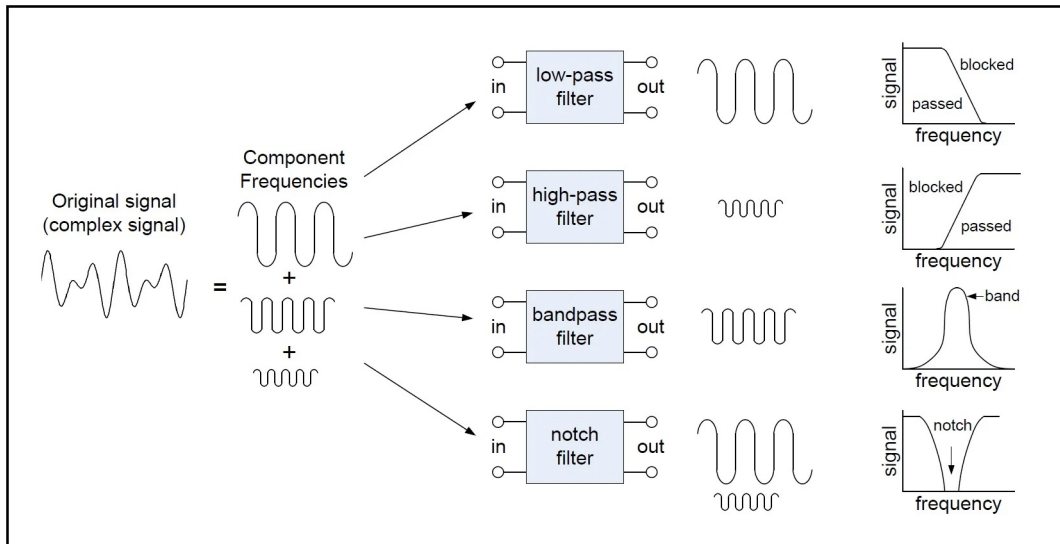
Original signal
(complex signal)

=

Component
Frequencies

+

+

in
low-pass
filter
out

signal
blocked
passed
frequency

in
high-pass
filter
out

signal
blocked
passed
frequency

in
bandpass
filter
out

signal
band
frequency

in
notch
filter
out

signal
notch
frequency